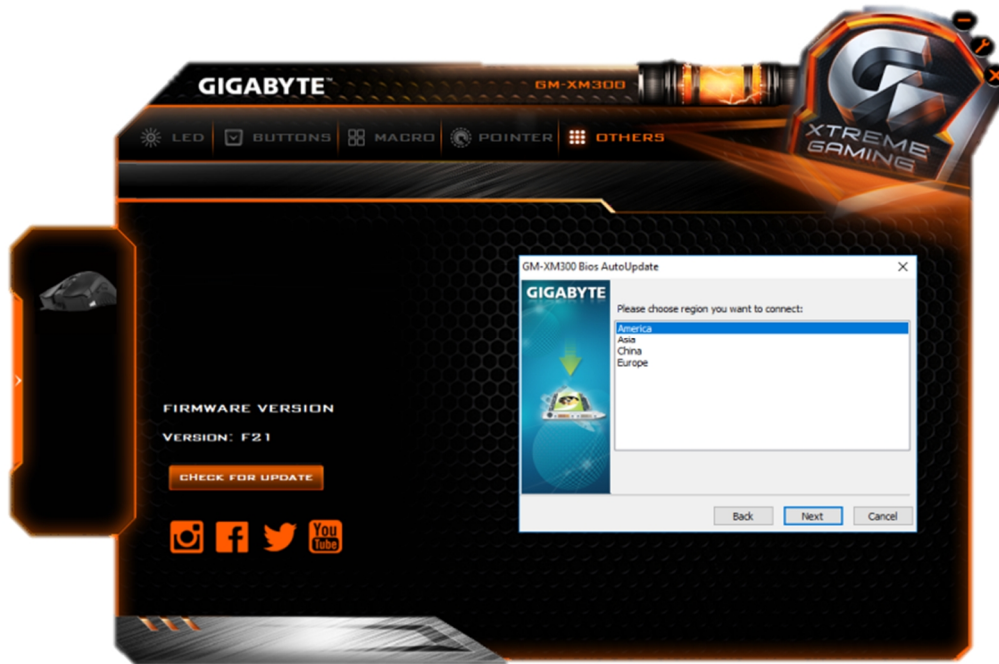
GIGABYTE™

GM-XM300

LED BUTTONS MACRO POINTER OTHERS

XTREME GAMING

FIRMWARE VERSION

VERSION: F21

CHECK FOR UPDATE

You Tube

GM-XM300 Bios AutoUpdate

GIGABYTE

Please choose region you want to connect:

America
Asia
China
Europe

Back Next Cancel